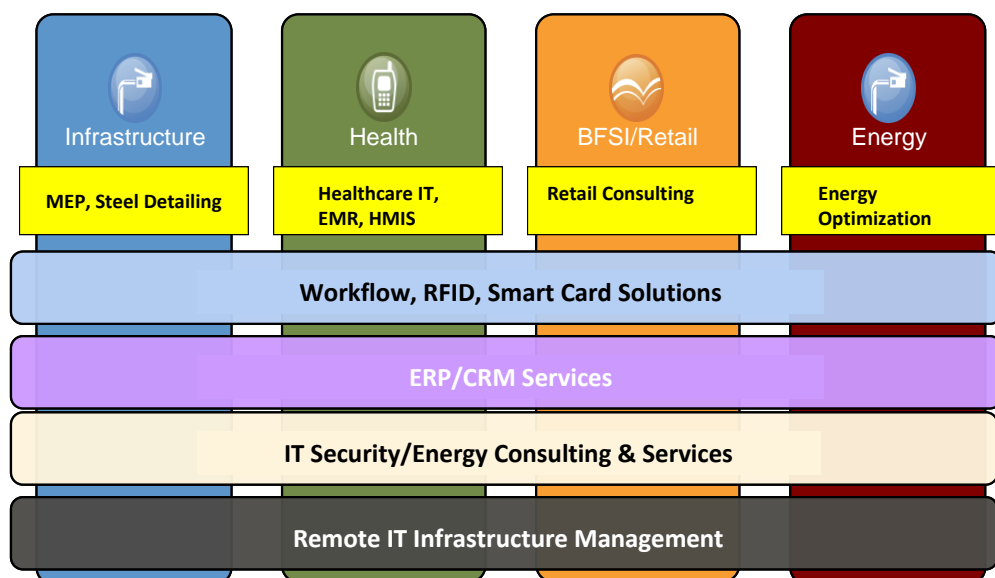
Infrastructure

MEP, Steel Detailing

Health

Healthcare IT, EMR, HMIS

BFSI/Retail

Retail Consulting

Energy

Energy Optimization

Workflow, RFID, Smart Card Solutions

ERP/CRM Services

IT Security/Energy Consulting & Services

Remote IT Infrastructure Management